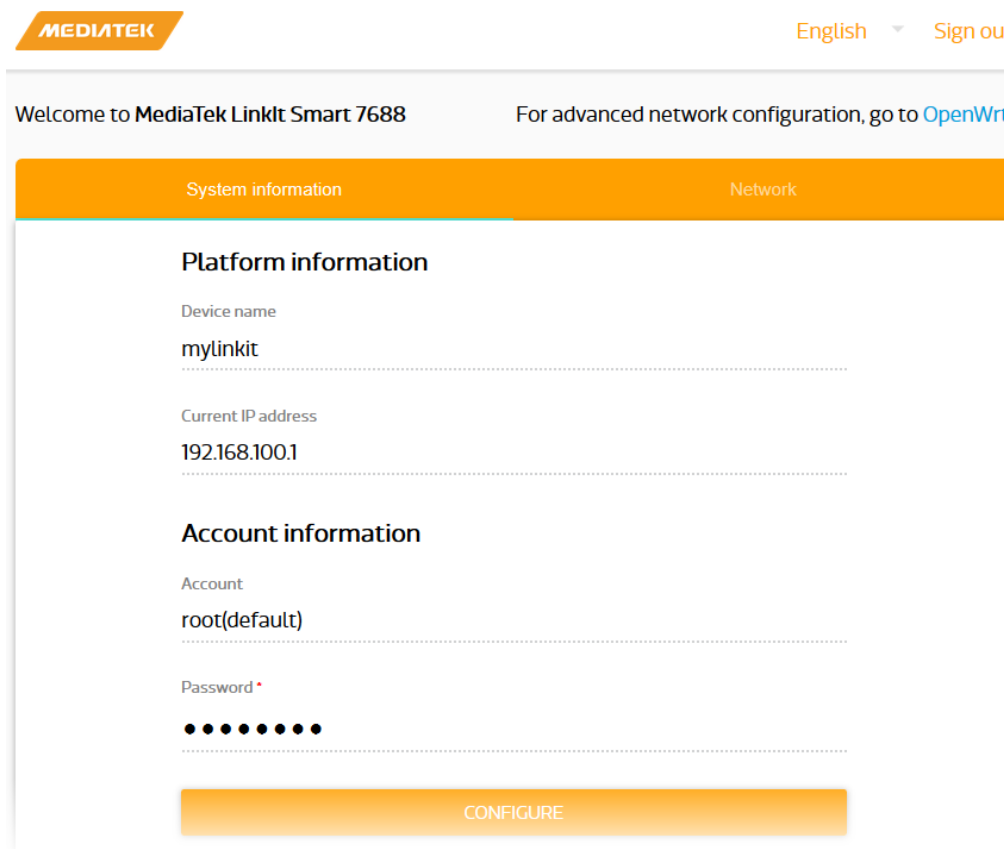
MEDIATEK

English Sign ou

Welcome to MediaTek LinkIt Smart 7688

For advanced network configuration, go to OpenWrt

System information

Network

Platform information

Device name

mylinkit

Current IP address

192.168.100.1

Account information

Account

root(default)

Password *

••••••••

CONFIGURE